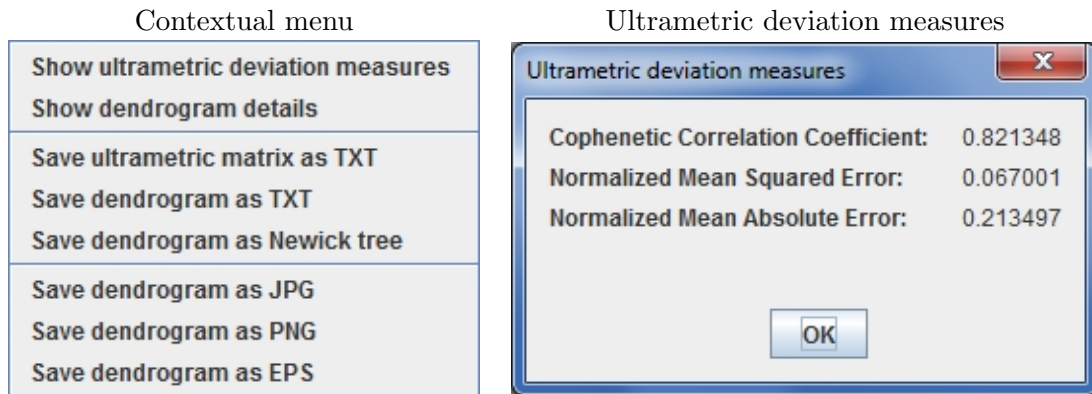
Contextual menu

Show ultrametric deviation measures
Show dendrogram details
Save ultrametric matrix as TXT
Save dendrogram as TXT
Save dendrogram as Newick tree
Save dendrogram as JPG
Save dendrogram as PNG
Save dendrogram as EPS

Ultrametric deviation measures

Ultrametric deviation measures
X

| | |
|---|---|
| Cophenetic Correlation Coefficient: | 0.821348 |
| Normalized Mean Squared Error: | 0.067001 |
| Normalized Mean Absolute Error: | 0.213497 |

OK